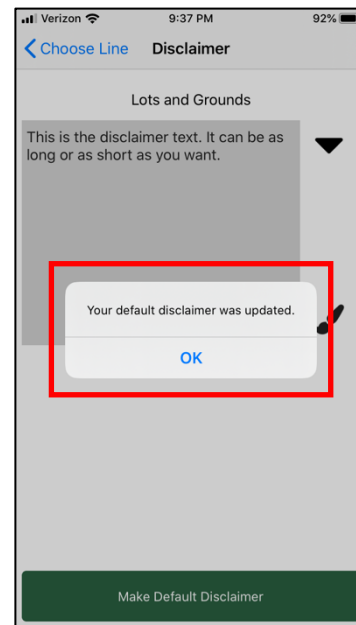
Verizon 9:37 PM 92%

Choose Line Disclaimer

Lots and Grounds

This is the disclaimer text. It can be as long or as short as you want.

Your default disclaimer was updated.

OK

Make Default Disclaimer